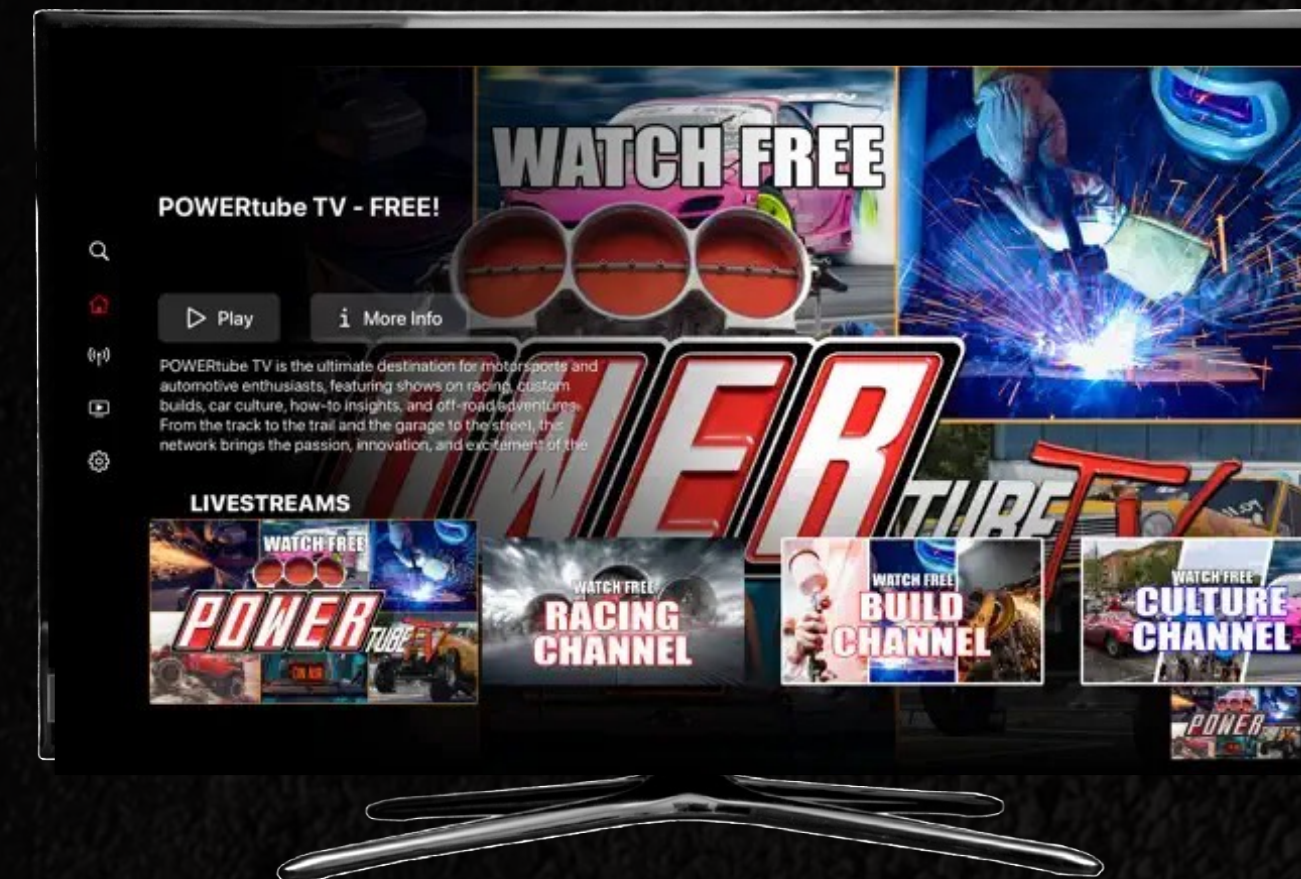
WATCH FREE

POWERtube TV - FREE!

Play

More Info

POWERtube TV is the ultimate destination for motorsports and automotive enthusiasts, featuring shows on racing, custom builds, car culture, how-to insights, and off-road adventures. From the track to the trail and the garage to the street, the network brings the passion, innovation, and excitement of the

WER TUBE TV

LIVESTREAMS

WATCH FREE POWER TUBE TV

WATCH FREE RACING CHANNEL

WATCH FREE BUILD CHANNEL

WATCH FREE CULTURE CHANNEL

POWER